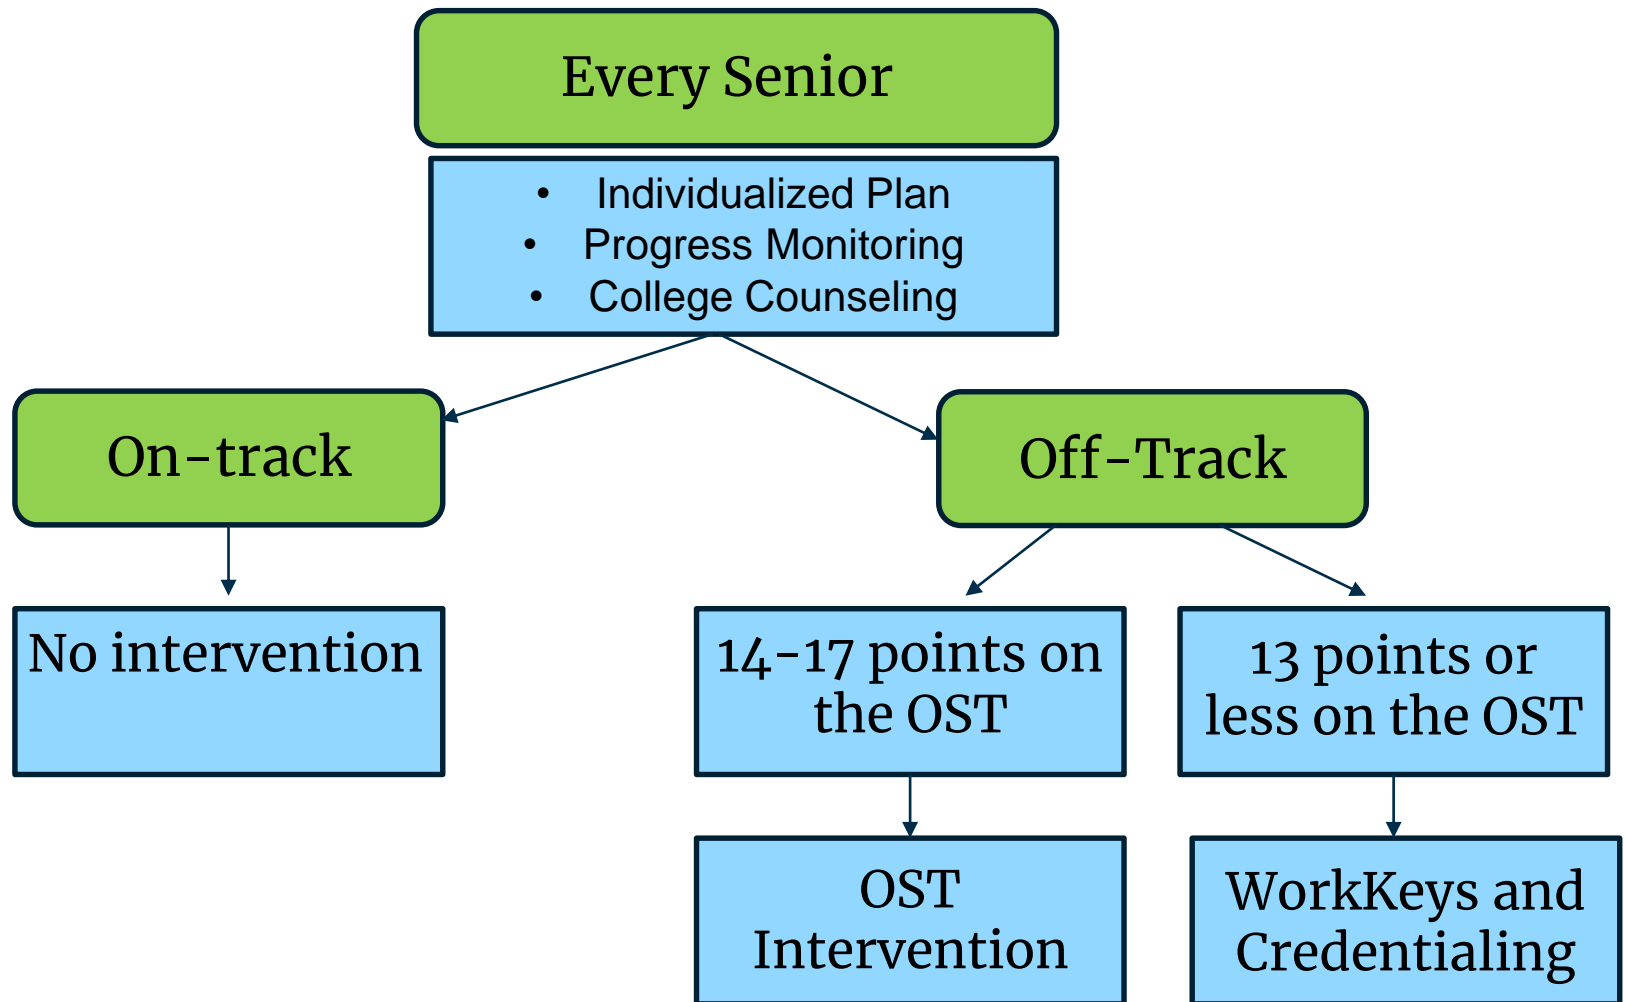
Every Senior

- Individualized Plan
- Progress Monitoring
- College Counseling

On-track

Off-Track

No intervention

14-17 points on the OST

13 points or less on the OST

OST Intervention

WorkKeys and Credentialing